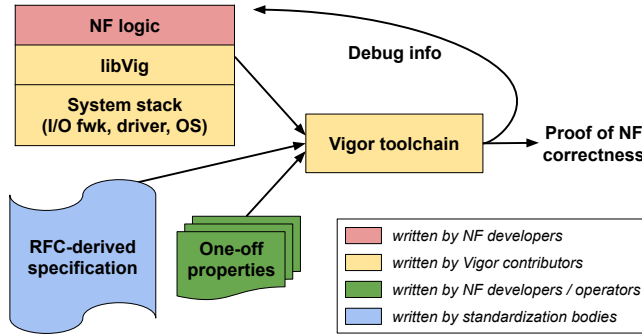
NF logic

libVig

System stack (I/O fwk, driver, OS)

Debug info

Vigor toolchain

Proof of NF correctness

RFC-derived specification

One-off properties

written by NF developers

written by Vigor contributors

written by NF developers / operators

written by standardization bodies